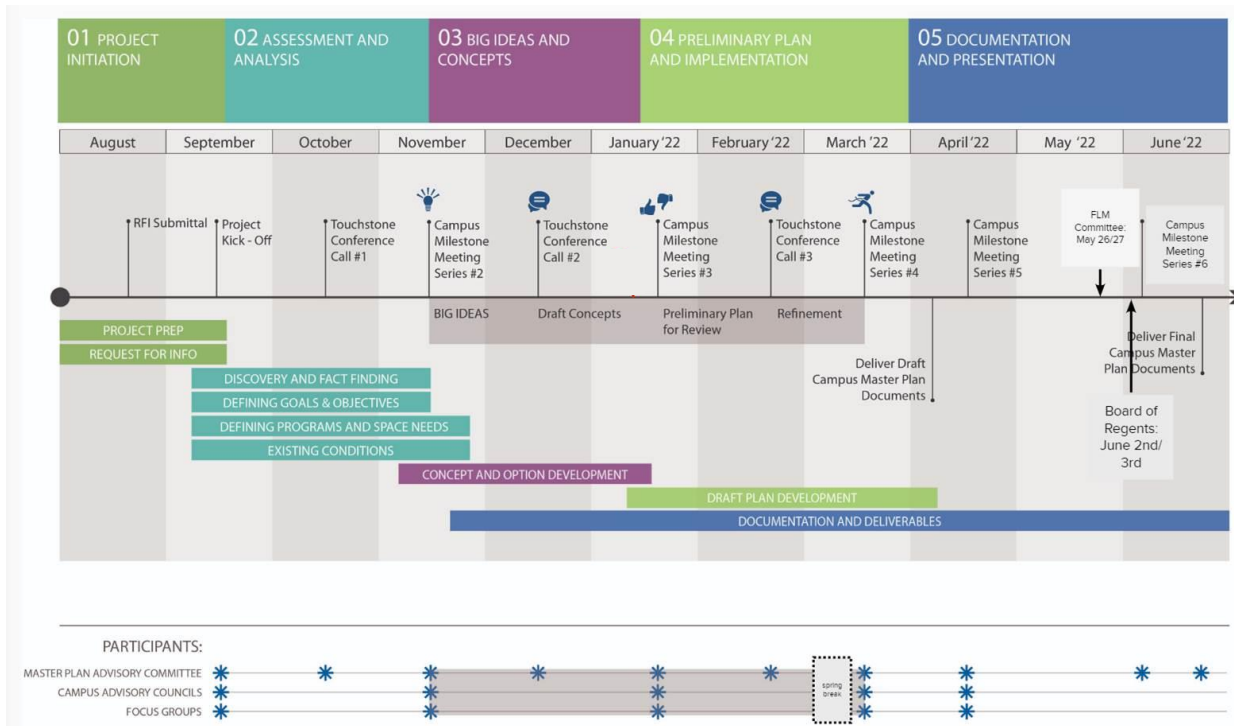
01 PROJECT INITIATION

02 ASSESSMENT AND ANALYSIS

03 BIG IDEAS AND CONCEPTS

04 PRELIMINARY PLAN AND IMPLEMENTATION

05 DOCUMENTATION AND PRESENTATION

| August | September | October | November | December | January '22 | February '22 | March '22 | April '22 | May '22 | June '22 |
|---|---|---|---|---|---|---|---|---|---|---|

RFI Submittal

Project Kick - Off

Touchstone Conference Call #1

Campus Milestone Meeting Series #2

Touchstone Conference Call #2

Campus Milestone Meeting Series #3

Touchstone Conference Call #3

Campus Milestone Meeting Series #4

Campus Milestone Meeting Series #5

FLM Committee: May 26/27

Campus Milestone Meeting Series #6

BIG IDEAS

Draft Concepts

Preliminary Plan for Review

Refinement

PROJECT PREP

REQUEST FOR INFO

DISCOVERY AND FACT FINDING

DEFINING GOALS & OBJECTIVES

DEFINING PROGRAMS AND SPACE NEEDS

EXISTING CONDITIONS

CONCEPT AND OPTION DEVELOPMENT

DRAFT PLAN DEVELOPMENT

DOCUMENTATION AND DELIVERABLES

Deliver Draft Campus Master Plan Documents

Deliver Final Campus Master Plan Documents

Board of Regents: June 2nd/ 3rd

PARTICIPANTS:

MASTER PLAN ADVISORY COMMITTEE

CAMPUS ADVISORY COUNCILS

FOCUS GROUPS

spring break